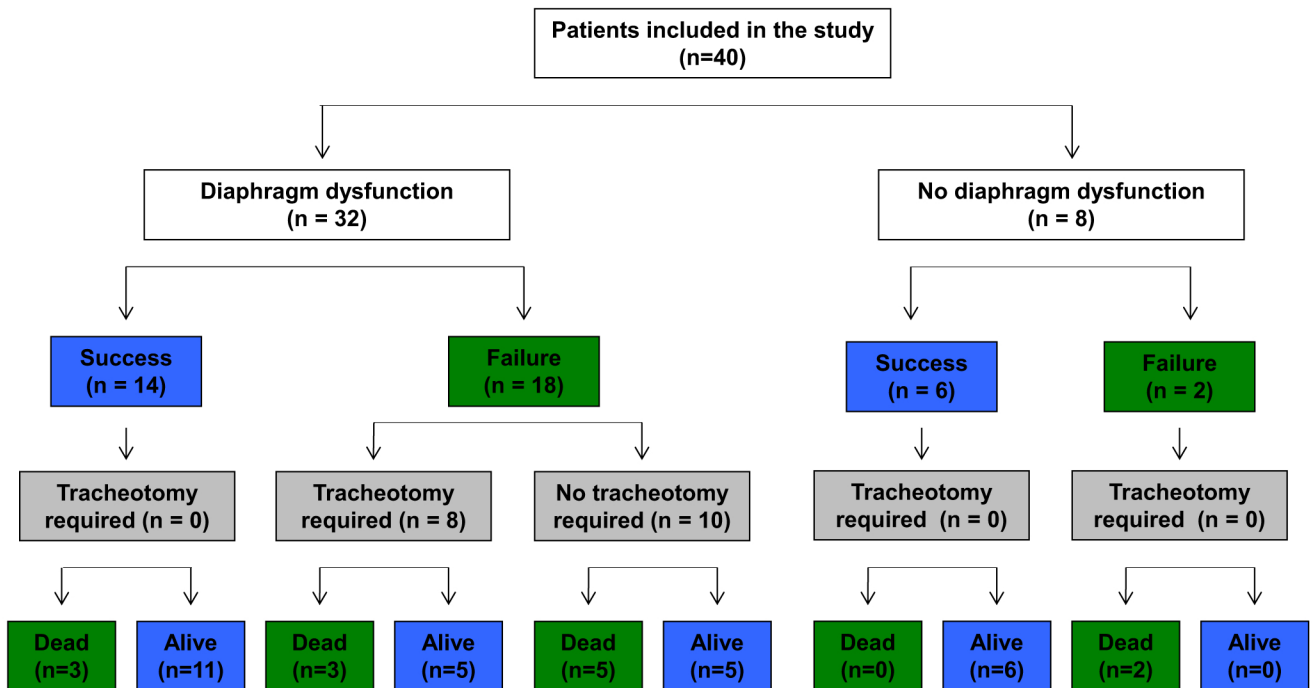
Patients included in the study
(n=40)

Diaphragm dysfunction
(n = 32)

No diaphragm dysfunction
(n = 8)

Success
(n = 14)

Failure
(n = 18)

Success
(n = 6)

Failure
(n = 2)

Tracheotomy required (n = 0)

Tracheotomy required (n = 8)

No tracheotomy required (n = 10)

Tracheotomy required (n = 0)

Tracheotomy required (n = 0)

Dead
(n=3)

Alive
(n=11)

Dead
(n=3)

Alive
(n=5)

Dead
(n=5)

Alive
(n=5)

Dead
(n=0)

Alive
(n=6)

Dead
(n=2)

Alive
(n=0)